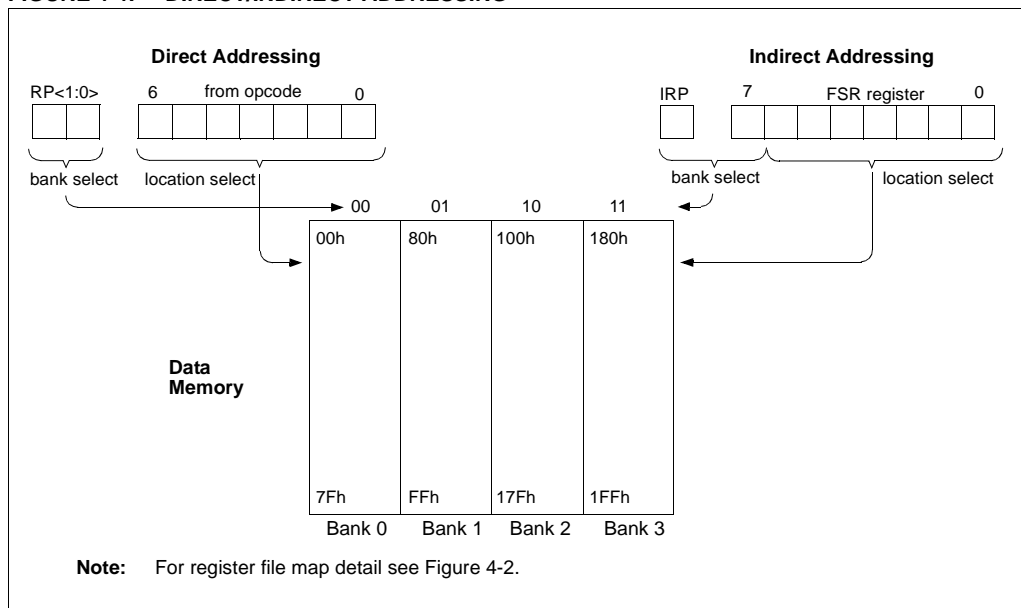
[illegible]

Direct Addressing

RP<1:0>

6 from opcode 0

bank select

location select

Indirect Addressing

IRP

7 FSR register 0

bank select

location select

00 01 10 11

00h 80h 100h 180h

Data Memory

7Fh FFh 17Fh 1FFh

Bank 0 Bank 1 Bank 2 Bank 3

Note: For register file map detail see Figure 4-2.